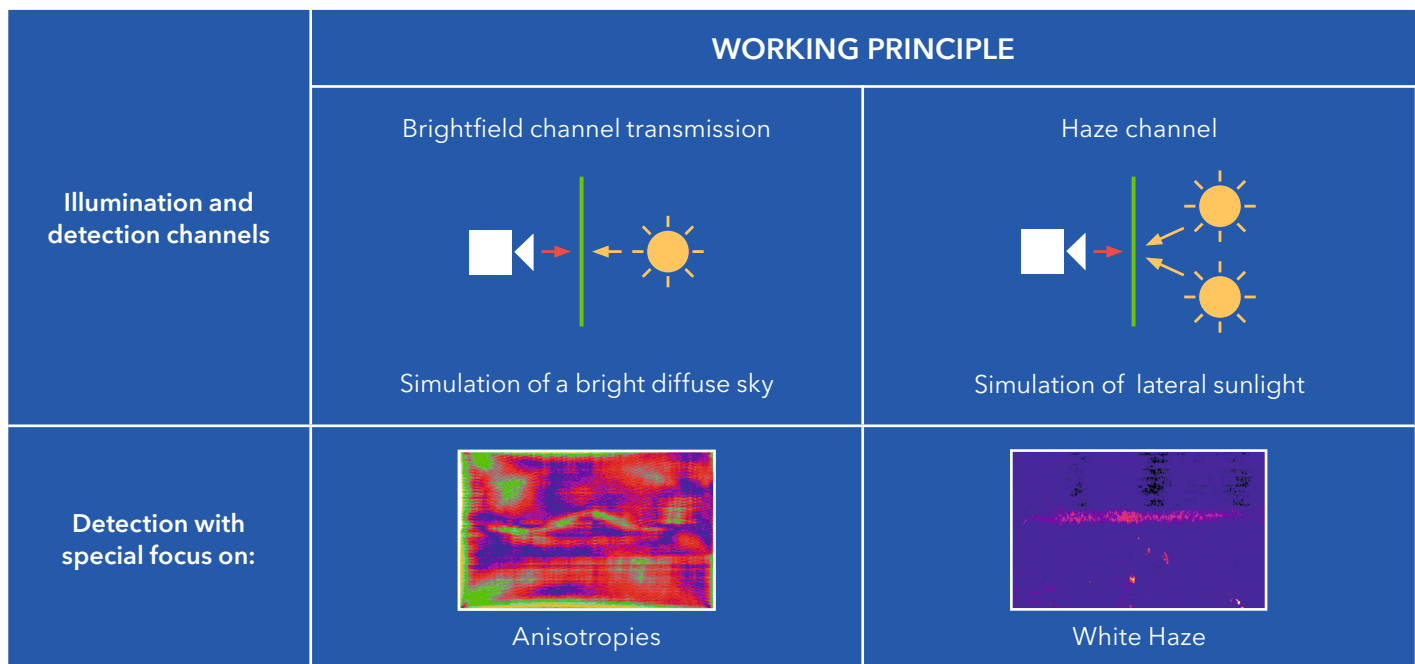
|  | WORKING PRINCIPLE | |
|---|---|---|
| Illumination and detection channels | Brightfield channel transmission<br><br>Simulation of a bright diffuse sky | Haze channel<br><br>Simulation of  lateral sunlight |
| Detection with special focus on: | Anisotropies | White Haze |